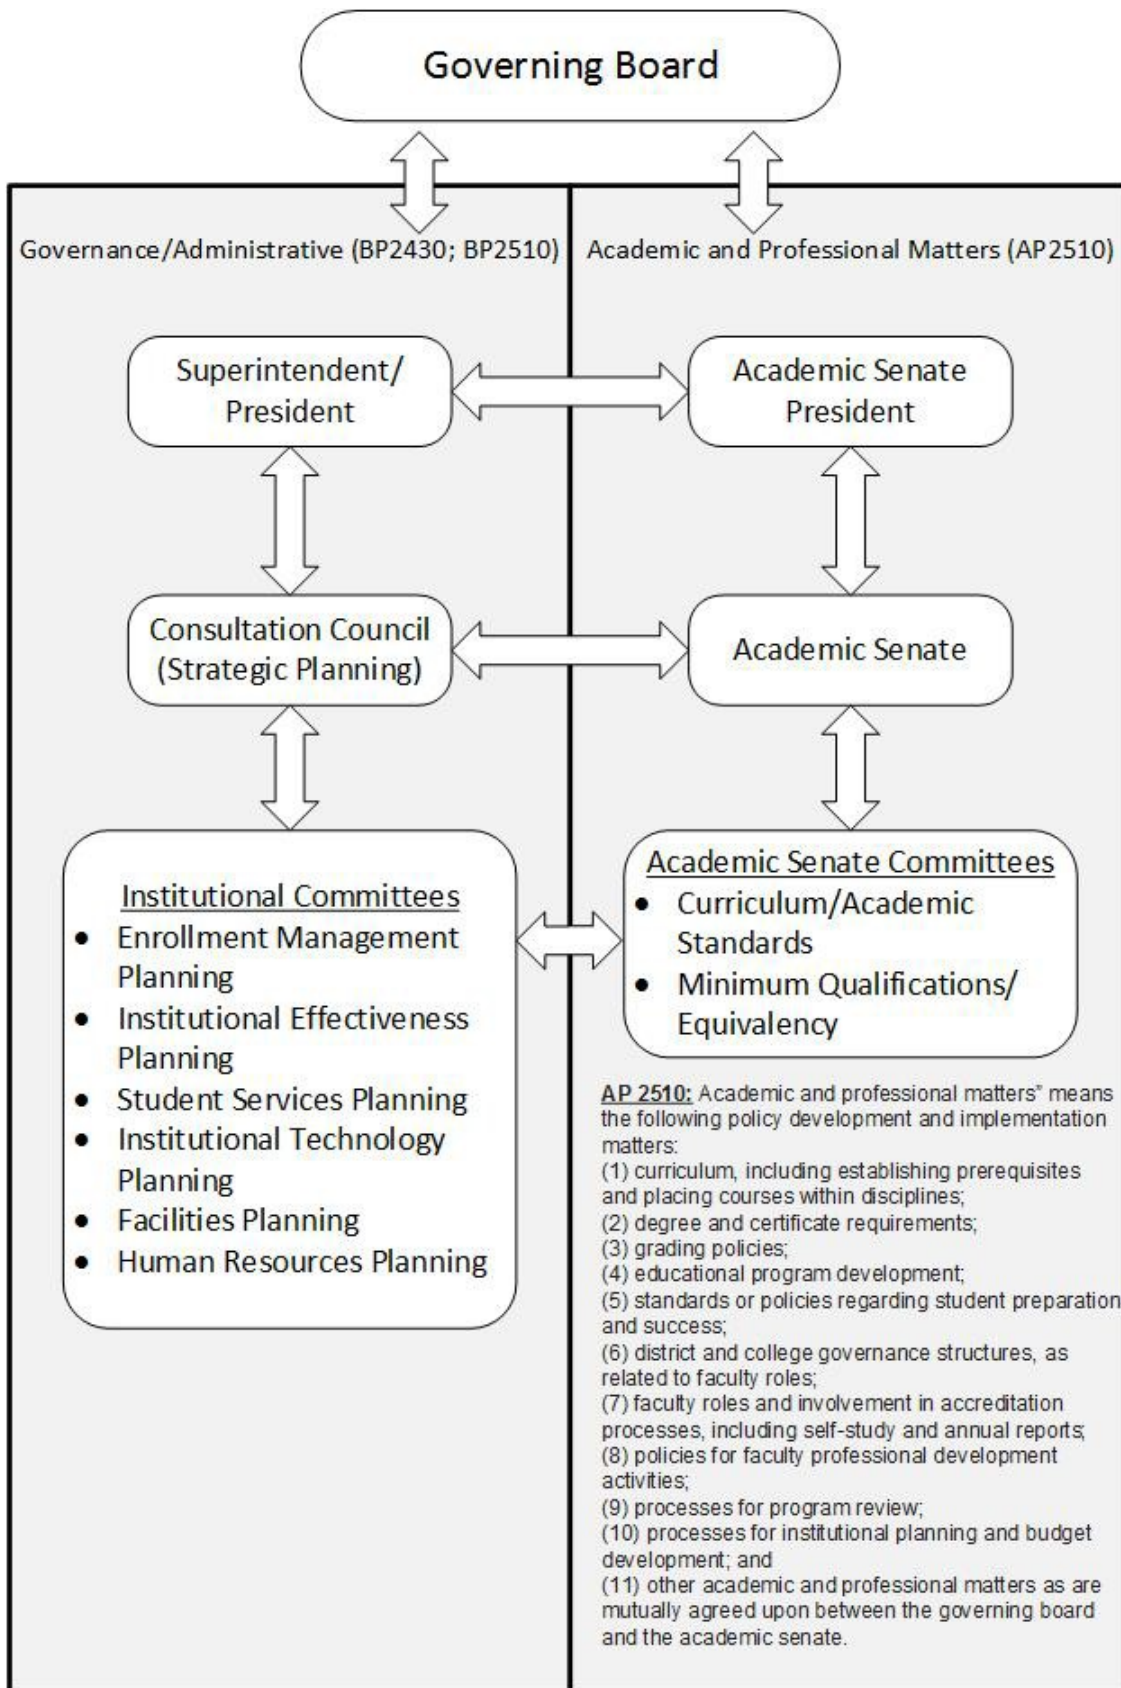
Governing Board

Governance/Administrative (BP2430; BP2510)

Academic and Professional Matters (AP2510)

Superintendent/ President

Academic Senate President

Consultation Council (Strategic Planning)

Academic Senate

Institutional Committees
- Enrollment Management Planning
- Institutional Effectiveness Planning
- Student Services Planning
- Institutional Technology Planning
- Facilities Planning
- Human Resources Planning

Academic Senate Committees
- Curriculum/Academic Standards
- Minimum Qualifications/ Equivalency

AP 2510: Academic and professional matters" means the following policy development and implementation matters:
(1) curriculum, including establishing prerequisites and placing courses within disciplines;
(2) degree and certificate requirements;
(3) grading policies;
(4) educational program development;
(5) standards or policies regarding student preparation and success;
(6) district and college governance structures, as related to faculty roles;
(7) faculty roles and involvement in accreditation processes, including self-study and annual reports;
(8) policies for faculty professional development activities;
(9) processes for program review;
(10) processes for institutional planning and budget development; and
(11) other academic and professional matters as are mutually agreed upon between the governing board and the academic senate.